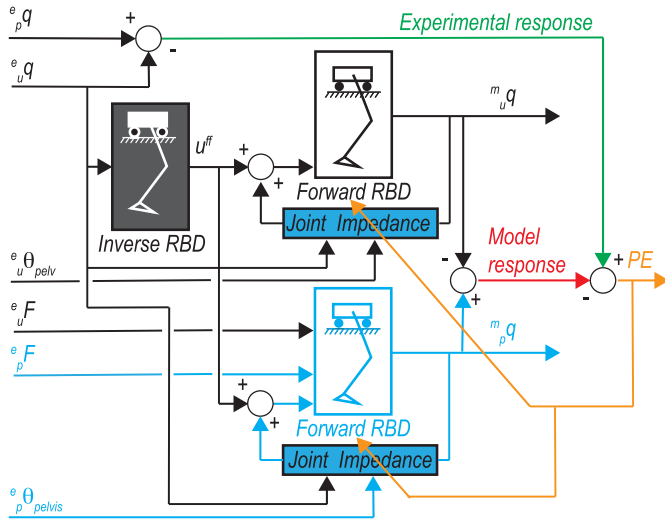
${}^{e}_{p}q$

+

-

Experimental response

${}^{e}_{u}q$

${}^{m}_{u}q$

$u^{ff}$

+

+

Forward RBD

Joint Impedance

Inverse RBD

${}^{e}_{u}\theta_{pelv}$

Model response

-

+

+

PE

-

${}^{e}_{u}F$

${}^{e}_{p}F$

${}^{m}_{p}q$

+

+

Forward RBD

Joint Impedance

${}^{e}_{p}\theta_{pelvis}$